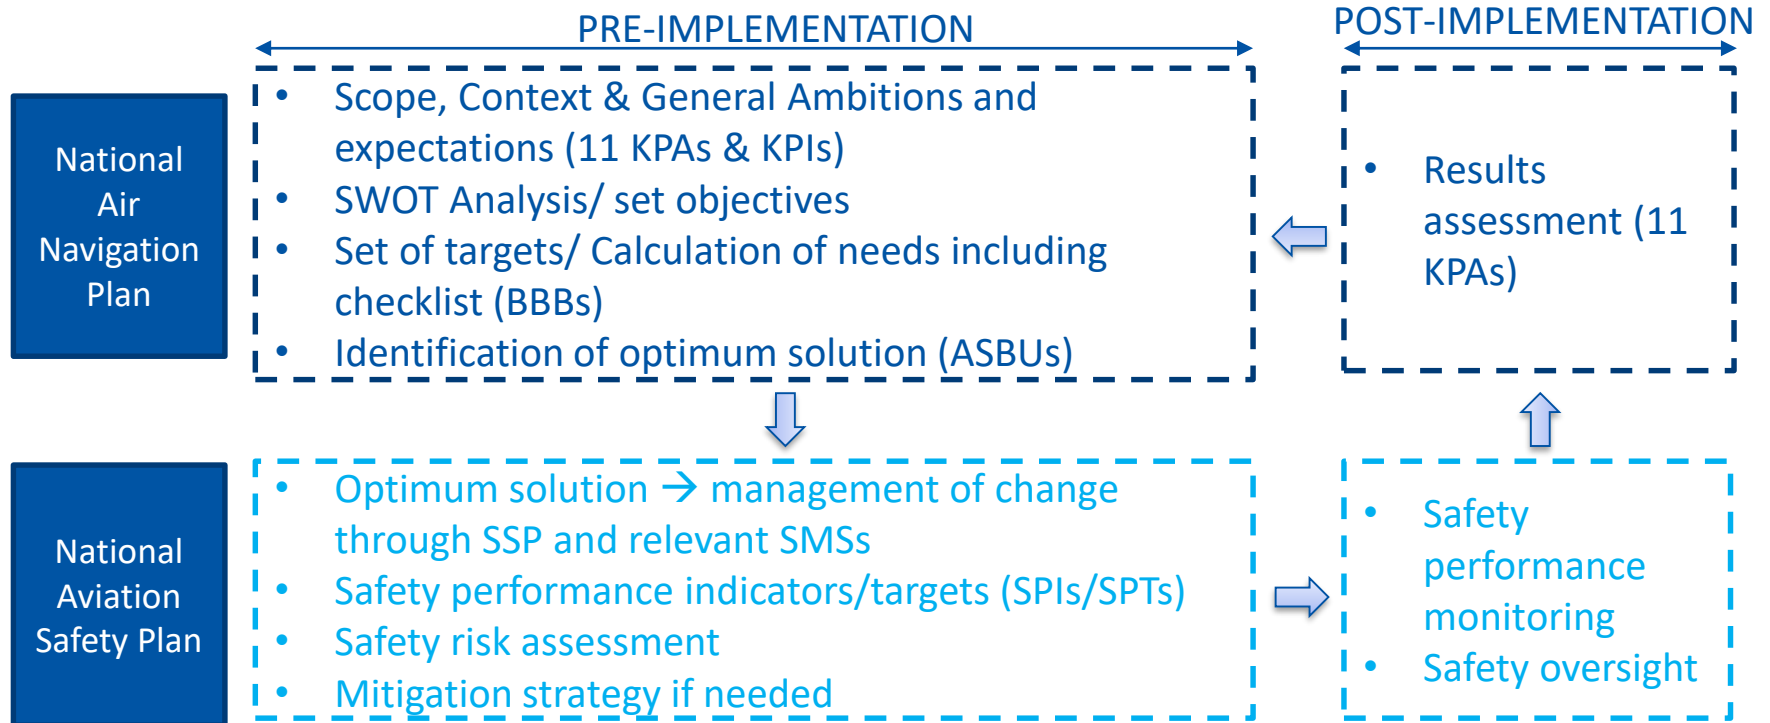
PRE-IMPLEMENTATION

POST-IMPLEMENTATION

National Air Navigation Plan

- Scope, Context & General Ambitions and expectations (11 KPAs & KPIs)
- SWOT Analysis/ set objectives
- Set of targets/ Calculation of needs including checklist (BBBs)
- Identification of optimum solution (ASBUs)

- Results assessment (11 KPAs)

National Aviation Safety Plan

- Optimum solution → management of change through SSP and relevant SMSs
- Safety performance indicators/targets (SPIs/SPTs)
- Safety risk assessment
- Mitigation strategy if needed

- Safety performance monitoring
- Safety oversight